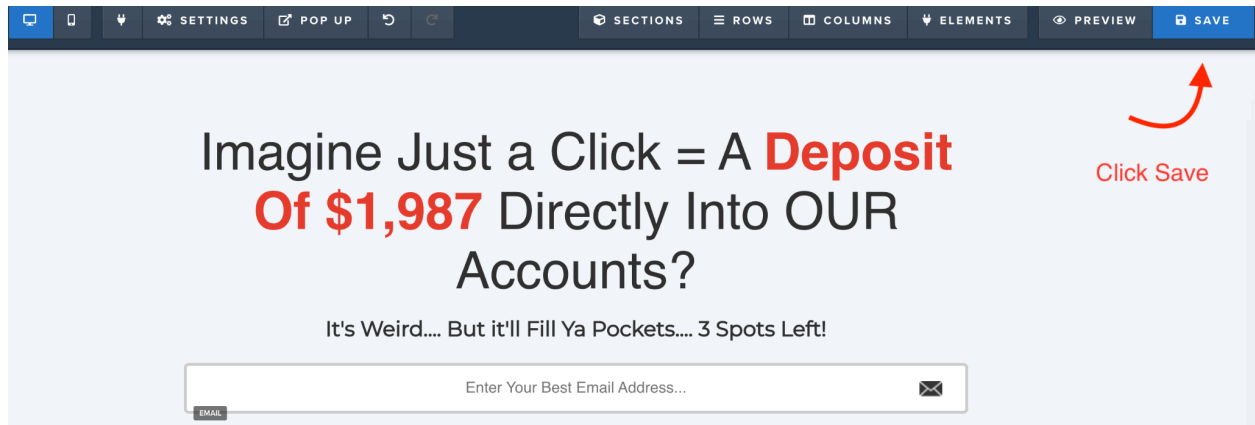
SETTINGS POP UP SECTIONS ROWS COLUMNS ELEMENTS PREVIEW SAVE

Imagine Just a Click = A Deposit Of $1,987 Directly Into OUR Accounts?

Click Save

It's Weird.... But it'll Fill Ya Pockets.... 3 Spots Left!

Enter Your Best Email Address...

EMAIL